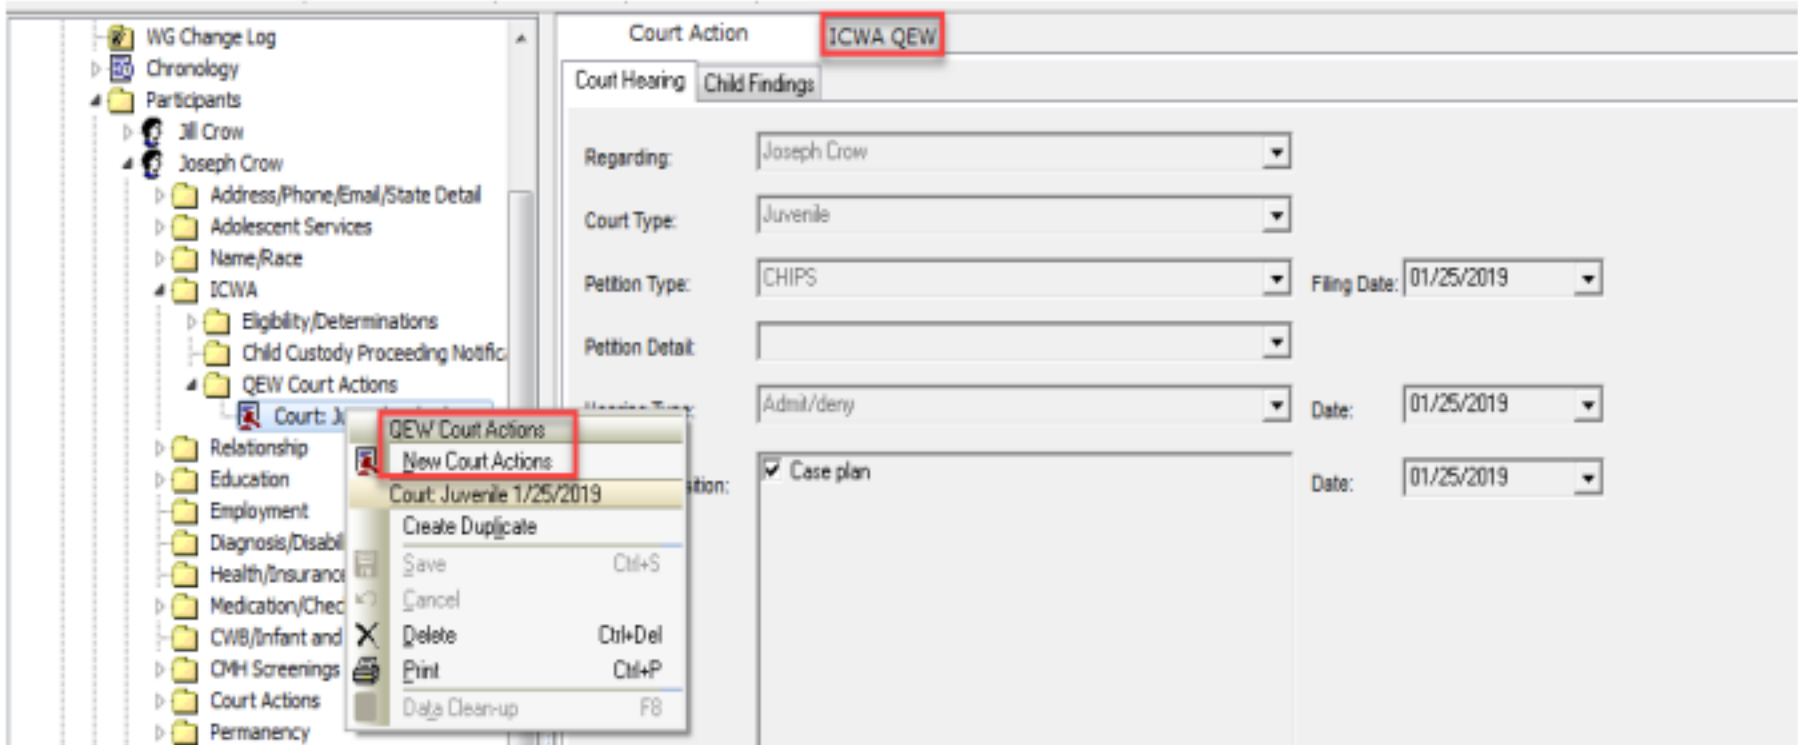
WG Change Log
Chronology
Participants
Jill Crow
Joseph Crow
Address/Phone/Email/State Detail
Adolescent Services
Name/Race
ICWA
Eligibility/Determinations
Child Custody Proceeding Notific
QEW Court Actions
Court: J
Relationship
Education
Employment
Diagnosis/Disabi
Health/Insuranc
Medication/Chec
CWB/Infant and
CMH Screenings
Court Actions
Permanency

QEW Court Actions
New Court Actions
Court: Juvenile 1/25/2019
Create Duplicate
Save Ctrl+S
Cancel
Delete Ctrl+Del
Print Ctrl+P
Data Clean-up F8

Court Action
ICWA QEW
Court Hearing
Child Findings

Regarding: Joseph Crow
Court Type: Juvenile
Petition Type: CHIPS
Filing Date: 01/25/2019
Petition Detail
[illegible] Admit/deny
Date: 01/25/2019
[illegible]tion: Case plan
Date: 01/25/2019